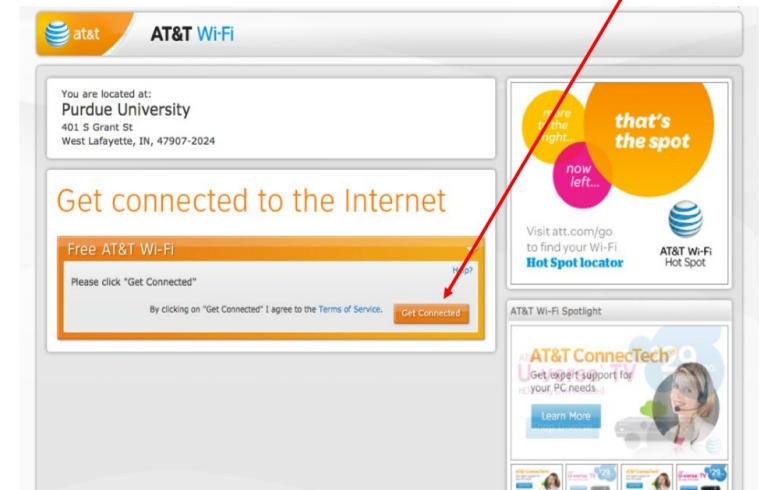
at&t AT&T Wi-Fi

You are located at:
Purdue University
401 S Grant St
West Lafayette, IN, 47907-2024

Get connected to the Internet

Free AT&T Wi-Fi

Help?

Please click "Get Connected"

By clicking on "Get Connected" I agree to the Terms of Service. Get Connected

more to the right... now left... that's the spot

Visit att.com/go to find your Wi-Fi Hot Spot locator

AT&T Wi-Fi Hot Spot

AT&T Wi-Fi Spotlight

AT&T ConnecTech

Get expert support for your PC needs

Learn More